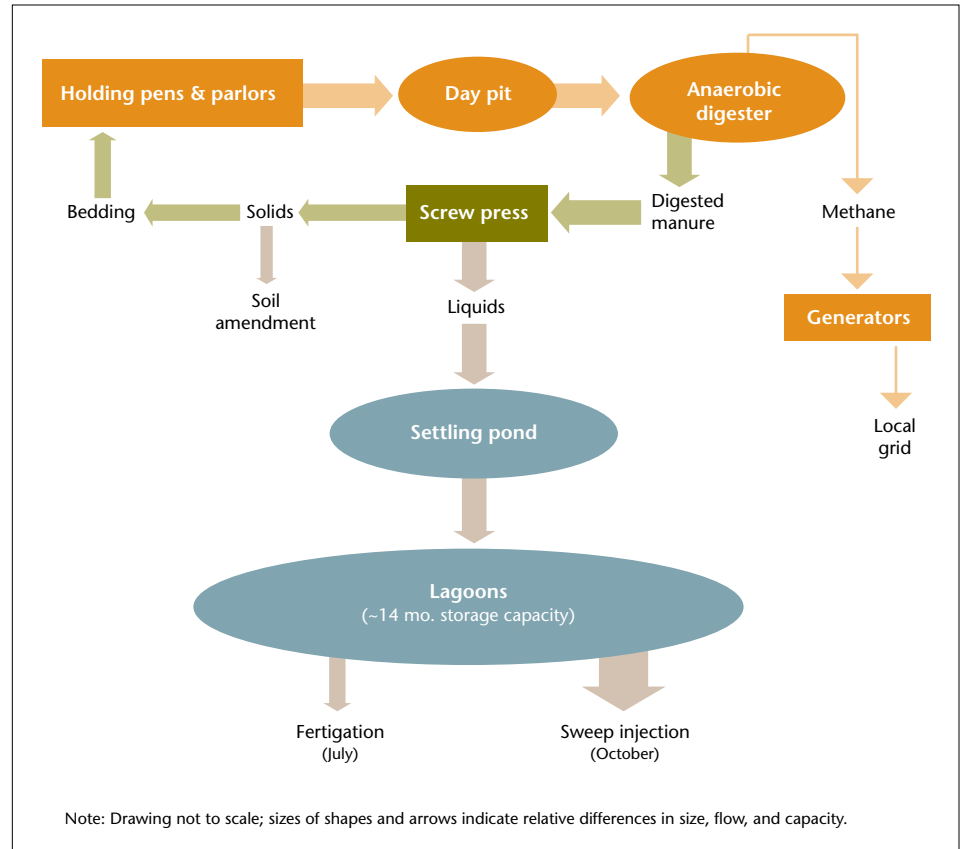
Holding pens & parlors

Day pit

Anaerobic digester

Bedding

Solids

Screw press

Digested manure

Methane

Soil amendment

Liquids

Generators

Settling pond

Local grid

Lagoons
(~14 mo. storage capacity)

Fertigation
(July)

Sweep injection
(October)

Note: Drawing not to scale; sizes of shapes and arrows indicate relative differences in size, flow, and capacity.